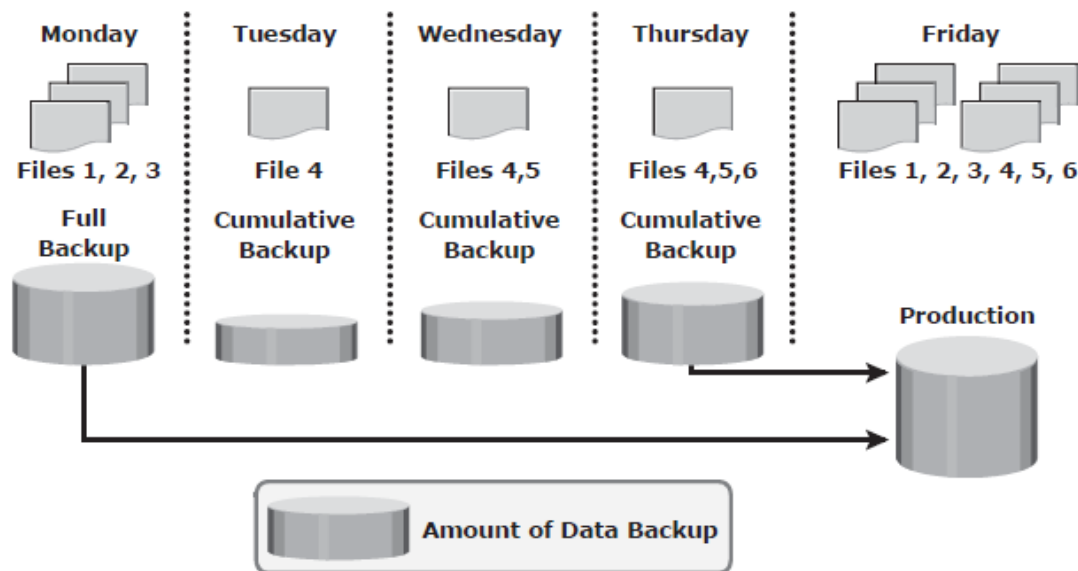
Monday

Files 1, 2, 3

Full Backup

Tuesday

File 4

Cumulative Backup

Wednesday

Files 4,5

Cumulative Backup

Thursday

Files 4,5,6

Cumulative Backup

Friday

Files 1, 2, 3, 4, 5, 6

Production

Amount of Data Backup